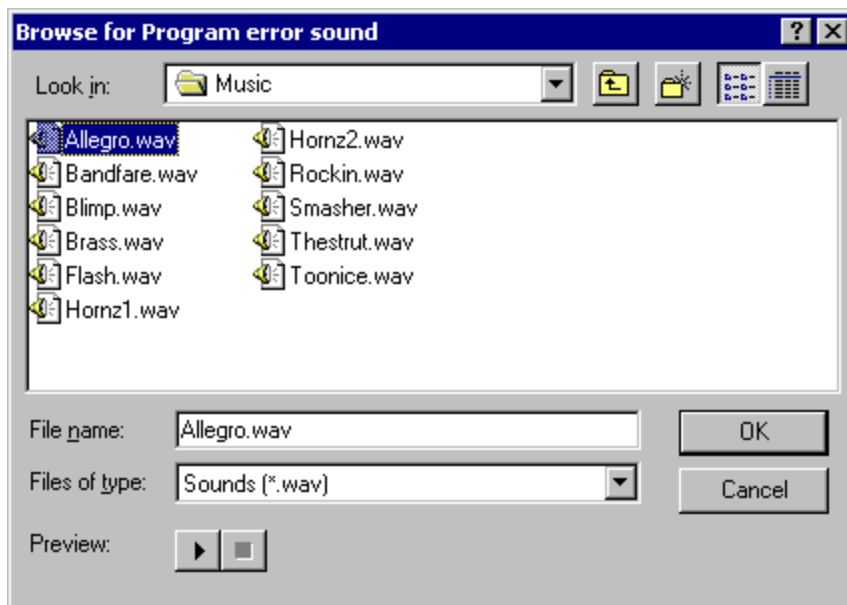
Browse for Program error sound
?
Look in: Music

Allegro.wav
Bandfare.wav
Blimp.wav
Brass.wav
Flash.wav
Hornz1.wav

Hornz2.wav
Rockin.wav
Smasher.wav
Thestrut.wav
Toonice.wav

File name: Allegro.wav
OK
Files of type: Sounds (*.wav)
Cancel
Preview: